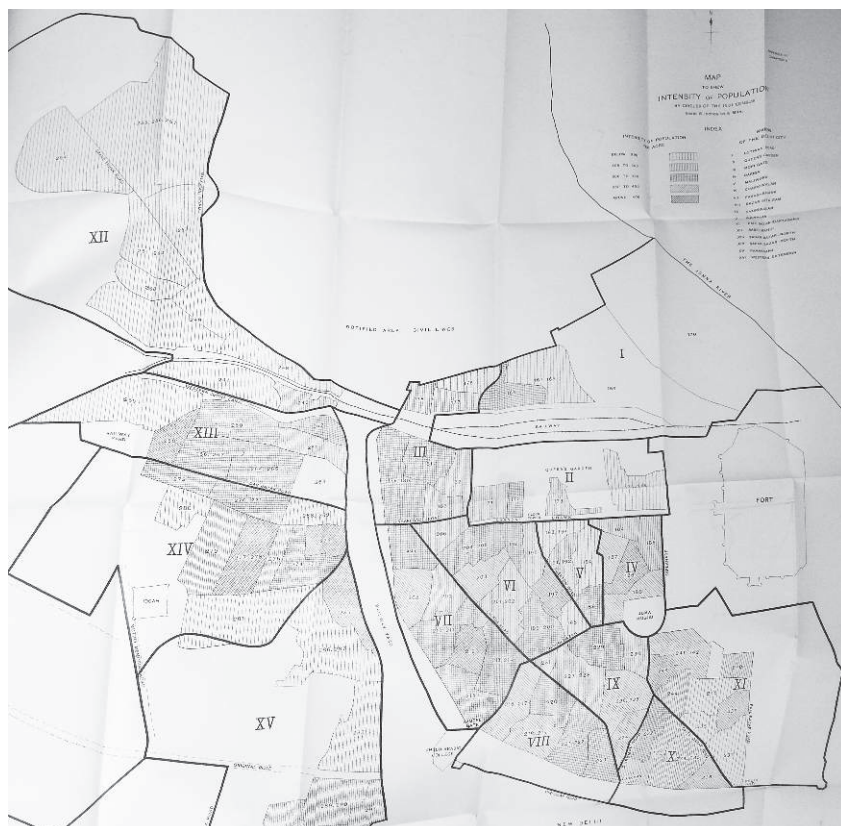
MAP
TO SHOW
INTENSITY OF POPULATION
BY CIRCLES OF THE 1931 CENSUS

INDEX

INTENSITY OF POPULATION PER ACRE

BELOW 100
100 TO 200
200 TO 300
300 TO 400
ABOVE 400

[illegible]

THE JUMNA RIVER

XII

NOTIFIED AREA CIVIL LINES

I

RAILWAY

XIII

III

QUEENS GARDEN

II

FORT

XIV

VI

V

IV

VII

IDGAH

XV

IX

XI

VIII

X

NEW DELHI